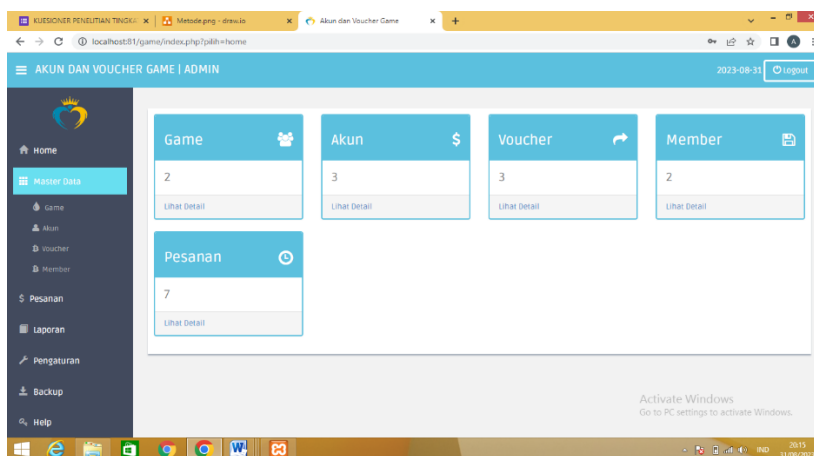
KUESIONER PENELITIAN TINGKA ×
Metode.png - draw.io ×
Akun dan Voucher Game ×
+

localhost:81/game/index.php?pilih=home

AKUN DAN VOUCHER GAME | ADMIN
2023-08-31
Logout

Home
Master Data
Game
Akun
Voucher
Member
Pesanan
Laporan
Pengaturan
Backup
Help

Game
2
Lihat Detail

Akun
3
Lihat Detail

Voucher
3
Lihat Detail

Member
2
Lihat Detail

Pesanan
7
Lihat Detail

Activate Windows
Go to PC settings to activate Windows.

IND
20:15
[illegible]